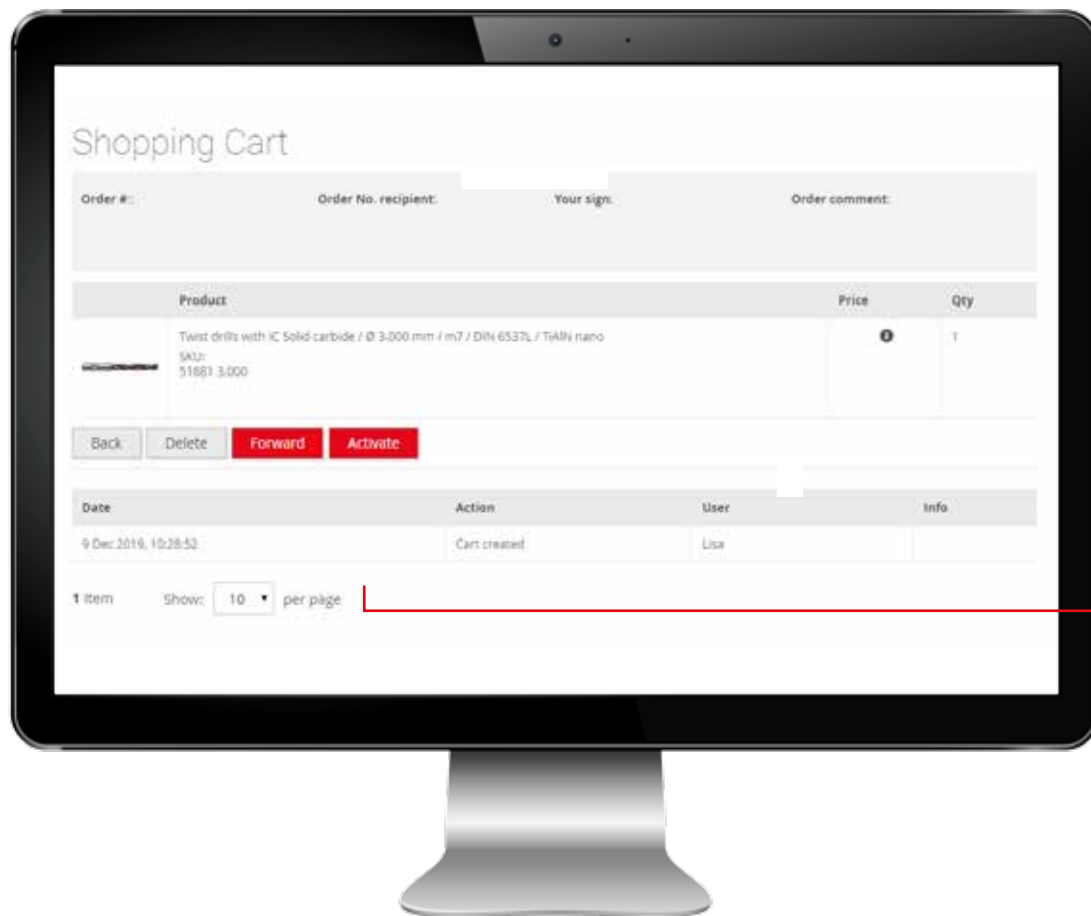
Shopping Cart

Order #:: Order No. recipient: Your sign: Order comment:

| | Product | Price | Qty |
|---|---|---|---|
| | Twist drills with IC Solid carbide / Ø 3.000 mm / m7 / DIN 6537L / TiAlN nano SKU: 51881 3.000 | | 1 |

Back Delete Forward Activate

| Date | Action | User | Info |
|---|---|---|---|
| 9 Dec 2019, 10:28:52 | Cart created | Lisa | |

1 Item Show: 10 per page